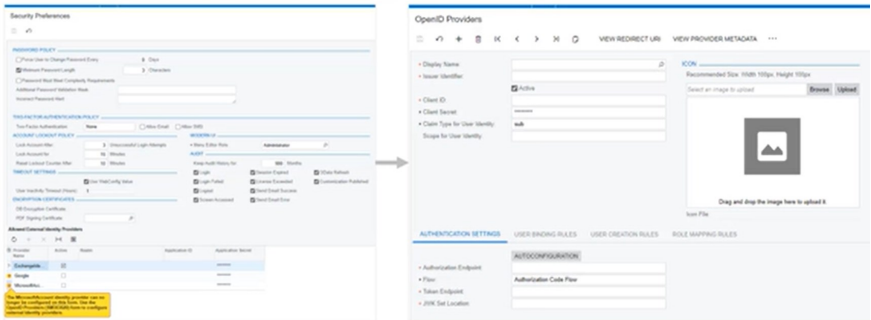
Security Preferences

PASSWORD POLICY

Force User to Change Password Every: 0 Days

Minimum Password Length: 3 Characters

Password Must Meet Complexity Requirements

Additional Password Validation Mask:

Incorrect Password Alert:

TWO-FACTOR AUTHENTICATION POLICY

Two-Factor Authentication: None

Allow Email

Allow SMS

ACCOUNT LOCKOUT POLICY

Lock Account After: 3 Unsuccessful Login Attempts

Lock Account for: 10 Minutes

Reset Lockout Counter After: 10 Minutes

TIMEOUT SETTINGS

Use WebConfig Value

User Inactivity Timeout (Hours): 0

ENCRYPTION CERTIFICATES

DB Encryption Certificate:

PDF Signing Certificate:

MODERATE

Menu Editor Role: Administrator

AUDIT

Keep Audit History for: 300 Months

Login

Session Expired

Login Failed

License Exceeded

Logout

Screen Accessed

Send Email Success

Send Email Error

Communication Published

Allowed External Identity Providers

Provider Name

Active

Realm

Application ID

Application Secret

ExchangeIde...

Google

MicrosoftAcc...

The MicrosoftAccount identity provider can no longer be configured on this form. Use the OpenID Providers (SM303020) form to configure external identity providers.

OpenID Providers

VIEW REDIRECT URI

VIEW PROVIDER METADATA

Display Name:

Issuer Identifier:

Active

Client ID:

Client Secret:

Claim Type for User Identity: sub

Scope for User Identity:

ICON

Recommended Size: Width 100px, Height 100px

Select an image to upload

Browse

Upload

Drag and drop the image here to upload it.

Icon File

AUTHENTICATION SETTINGS

USER BINDING RULES

USER CREATION RULES

ROLE MAPPING RULES

AUTOCONFIGURATION

Authorization Endpoint:

Flow: Authorization Code Flow

Token Endpoint:

JWK Set Location: